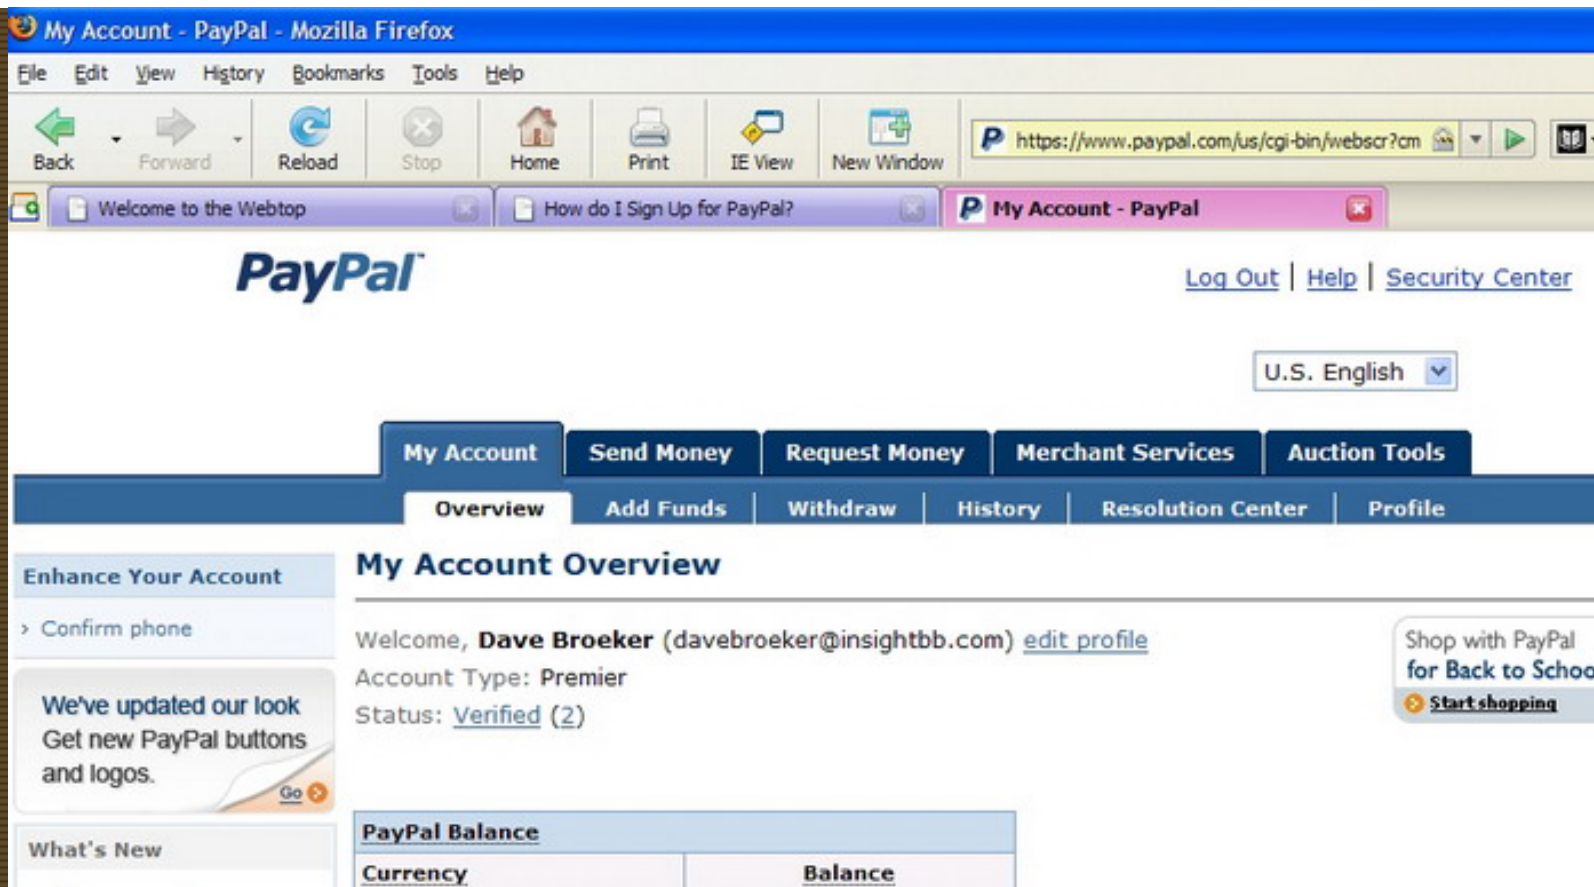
My Account - PayPal - Mozilla Firefox

File Edit View History Bookmarks Tools Help

Back Forward Reload Stop Home Print IE View New Window

https://www.paypal.com/us/cgi-bin/webscr?cm

Welcome to the Webtop

How do I Sign Up for PayPal?

My Account - PayPal

PayPal

Log Out | Help | Security Center

U.S. English

My Account Send Money Request Money Merchant Services Auction Tools

Overview Add Funds Withdraw History Resolution Center Profile

Enhance Your Account

› Confirm phone

We've updated our look
Get new PayPal buttons and logos.

Go

What's New

My Account Overview

Welcome, Dave Broeker (davebroeker@insightbb.com) edit profile

Account Type: Premier

Status: Verified (2)

Shop with PayPal
for Back to Scho
Start shopping

PayPal Balance

| Currency | Balance |
|---|---|